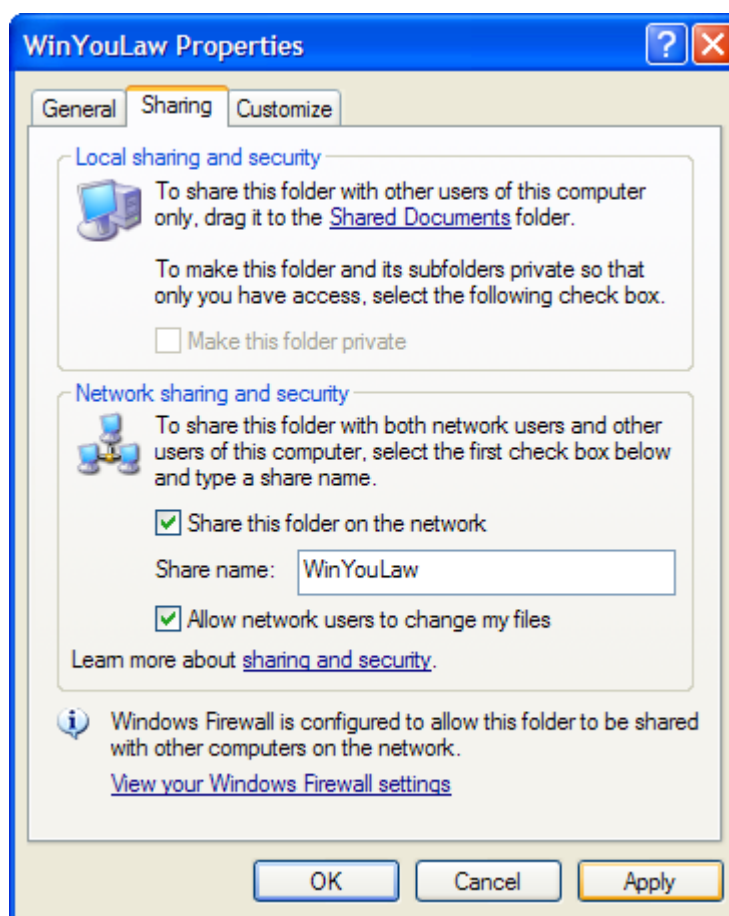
WinYouLaw Properties

?

General | Sharing | Customize

Local sharing and security

To share this folder with other users of this computer only, drag it to the Shared Documents folder.

To make this folder and its subfolders private so that only you have access, select the following check box.

Make this folder private

Network sharing and security

To share this folder with both network users and other users of this computer, select the first check box below and type a share name.

Share this folder on the network

Share name: WinYouLaw

Allow network users to change my files

Learn more about sharing and security.

Windows Firewall is configured to allow this folder to be shared with other computers on the network.

View your Windows Firewall settings

OK | Cancel | Apply